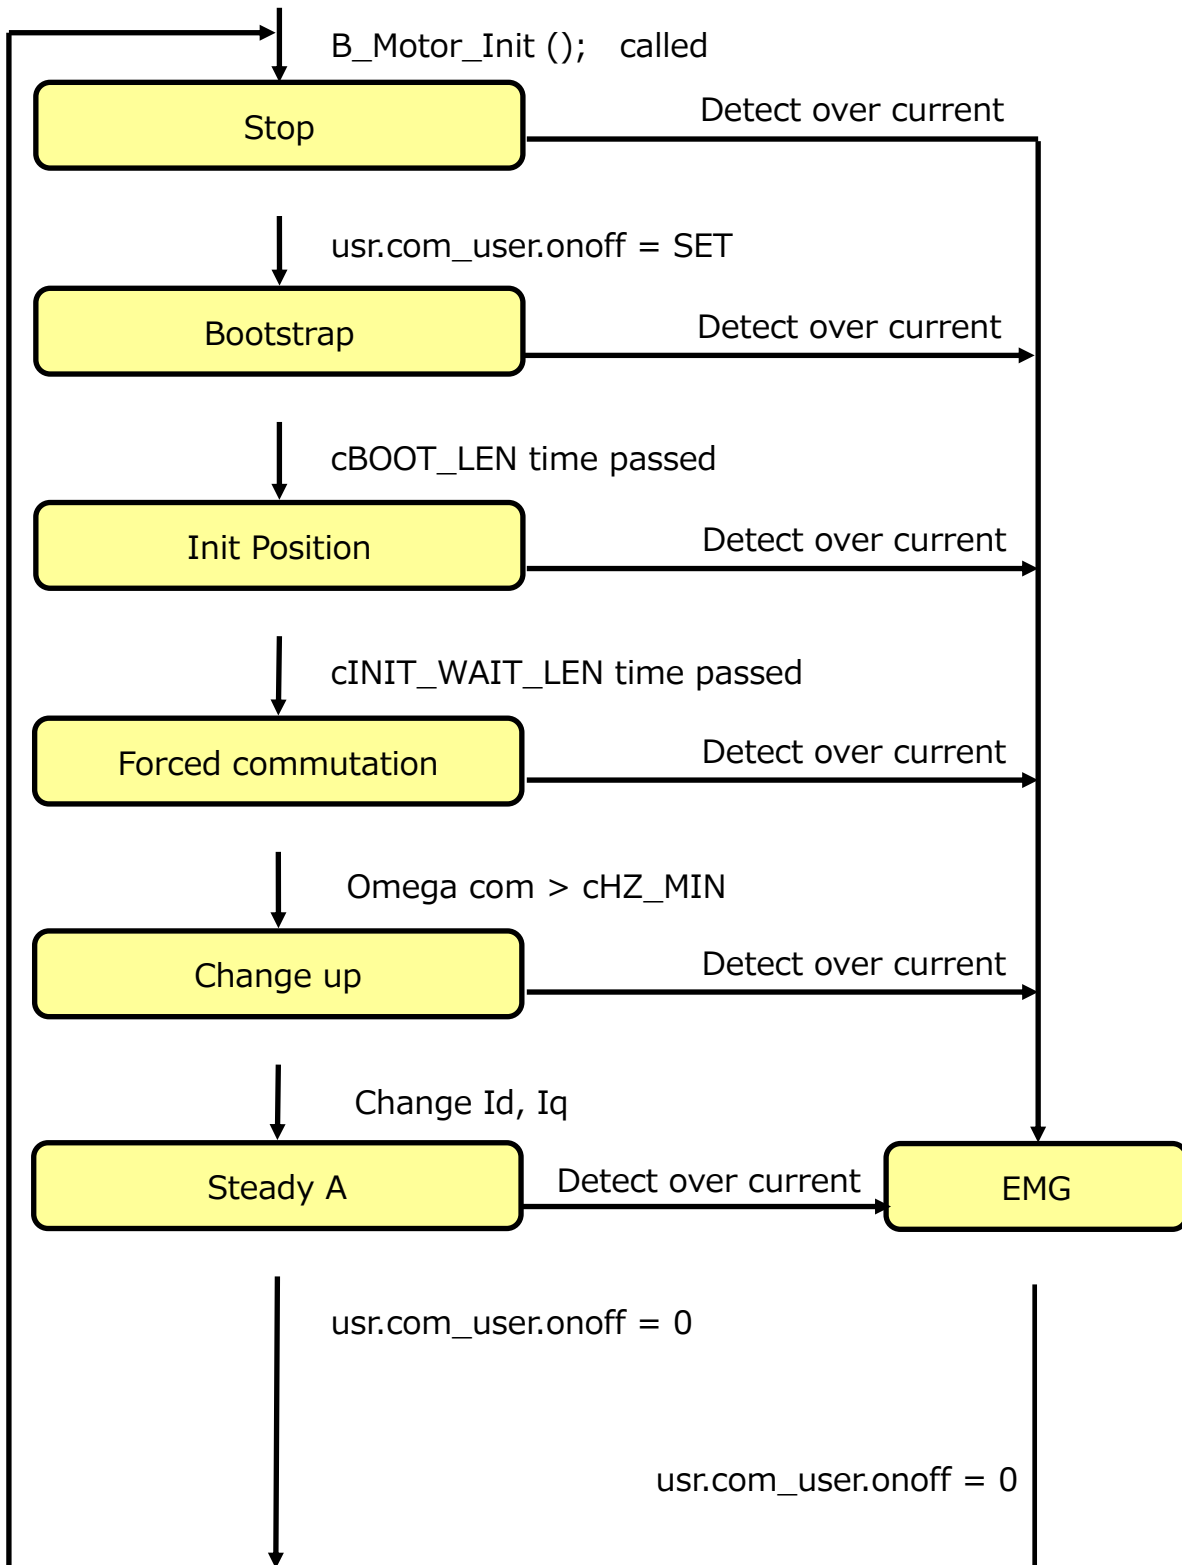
B_Motor_Init (); called

Stop

Detect over current

usr.com_user.onoff = SET

Bootstrap

Detect over current

cBOOT_LEN time passed

Init Position

Detect over current

cINIT_WAIT_LEN time passed

Forced commutation

Detect over current

Omega com > cHZ_MIN

Change up

Detect over current

Change Id, Iq

Steady A

Detect over current

EMG

usr.com_user.onoff = 0

usr.com_user.onoff = 0